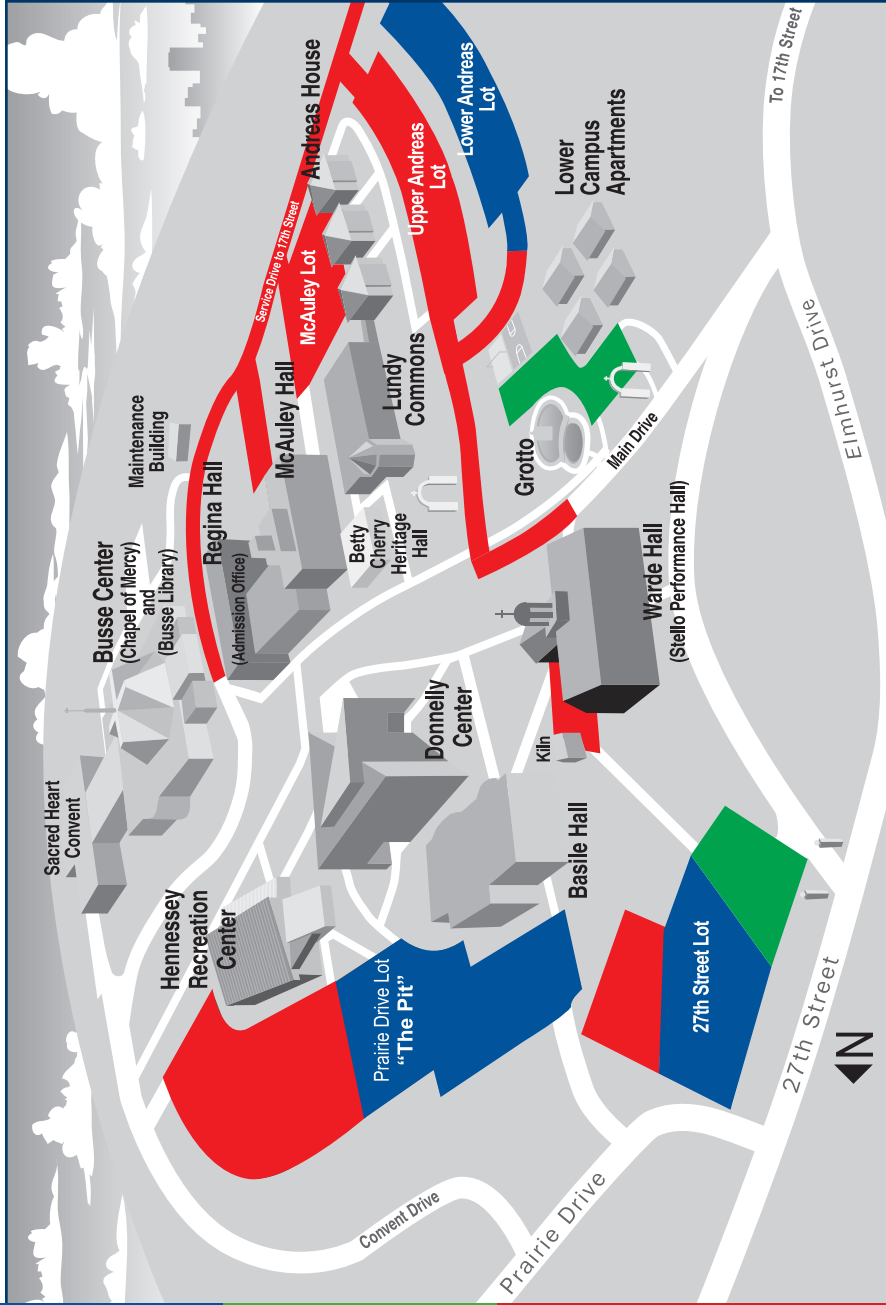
To 17th Street
Lower Andreas Lot
Andreas House
Upper Andreas Lot
Service Drive to 17th Street
McAuley Lot
Lower Campus Apartments
McAuley Hall
Lundy Commons
Maintenance Building
Regina Hall
(Admission Office)
Busse Center
(Chapel of Mercy)
and
(Busse Library)
Betty Cherry Heritage Hall
Grotto
Main Drive
Elmhurst Drive
Warde Hall
(Stello Performance Hall)
Donnelly Center
Kiln
Sacred Heart Convent
Basile Hall
Hennessey Recreation Center
Prairie Drive Lot
"The Pit"
27th Street Lot
27th Street
N
Convent Drive
Prairie Drive